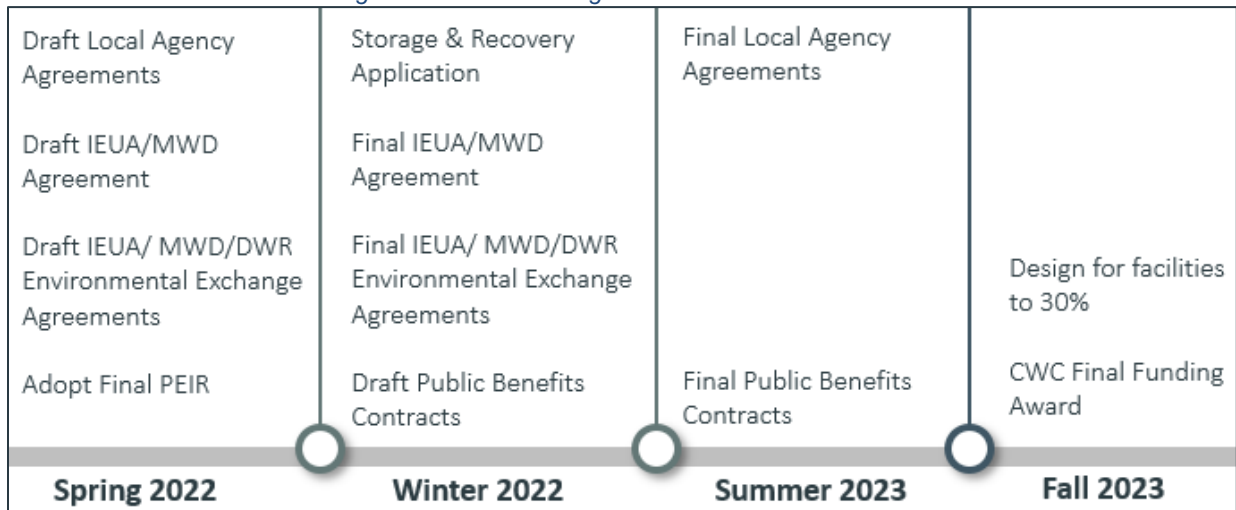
Draft Local Agency Agreements

Draft IEUA/MWD Agreement

Draft IEUA/ MWD/DWR Environmental Exchange Agreements

Adopt Final PEIR

Storage & Recovery Application

Final IEUA/MWD Agreement

Final IEUA/ MWD/DWR Environmental Exchange Agreements

Draft Public Benefits Contracts

Final Local Agency Agreements

Final Public Benefits Contracts

Design for facilities to 30%

CWC Final Funding Award

Spring 2022

Winter 2022

Summer 2023

Fall 2023